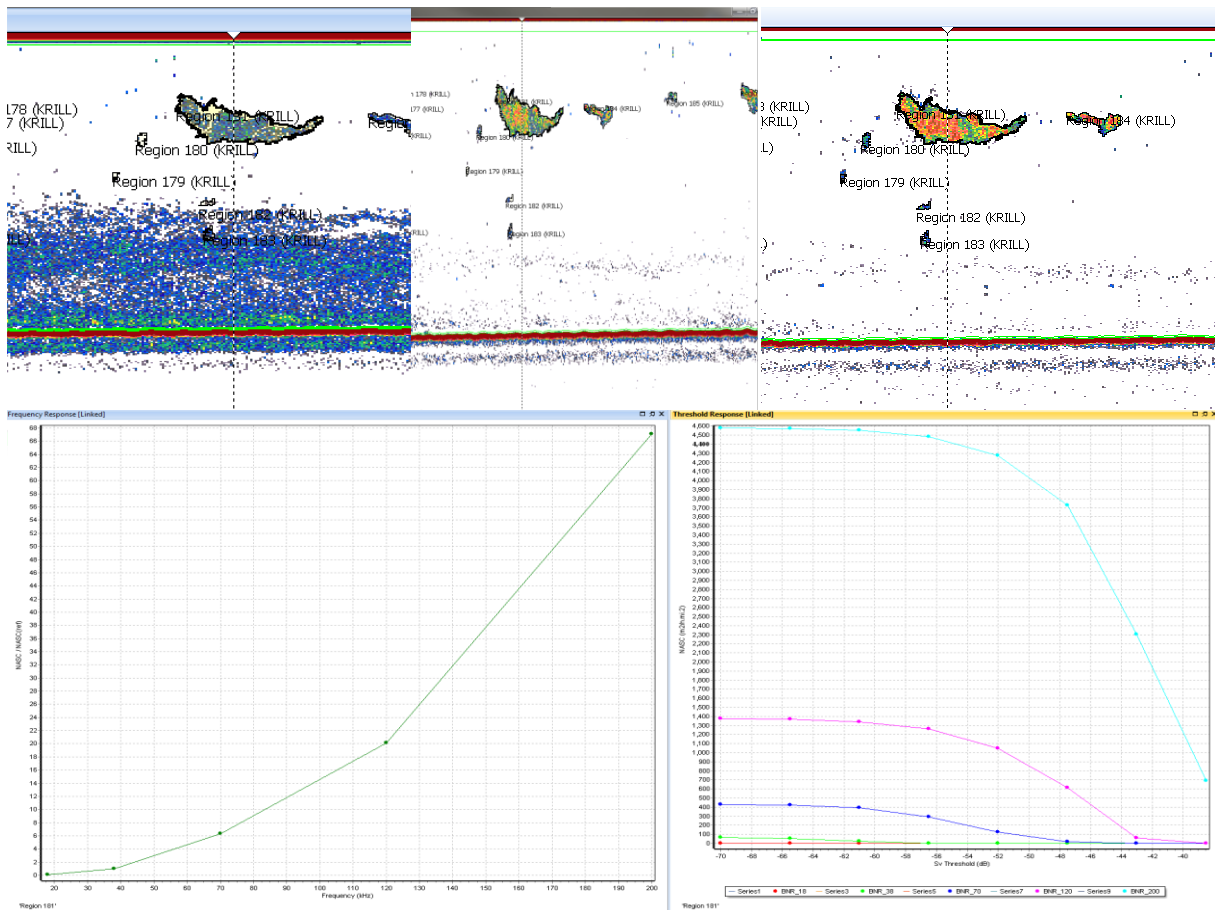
178 (KRILL)
7 (KRILL)
Region 181 (KRILL)
(KRILL)
Region 180 (KRILL)
Region 179 (KRILL)
Region 182 (KRILL)
Region 183 (KRILL)

Region 178 (KRILL)
177 (KRILL)
(KRILL)
Region 184
Region 185 (KRILL)
(KRILL)
Region 180
Region 179 (KRILL)
Region 182 (KRILL)
Region 183 (KRILL)

3 (KRILL)
(KRILL)
Region 1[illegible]
Region 184 (KRILL)
Region 180 (KRILL)
Region 179 (KRILL)
Region 182 (KRILL)
Region 183 (KRILL)

Frequency Response [Linked]

NASC / NASC(ref)

0 2 4 6 8 10 12 14 16 18 20 22 24 26 28 30 32 34 36 38 40 42 44 46 48 50 52 54 56 58 60 62 64 66 68

20 30 40 50 60 70 80 90 100 110 120 130 140 150 160 170 180 190 200

Frequency (kHz)

'Region 181'

Threshold Response [Linked]

NASC (m2/nmi2)

0 100 200 300 400 500 600 700 800 900 1,000 1,100 1,200 1,300 1,400 1,500 1,600 1,700 1,800 1,900 2,000 2,100 2,200 2,300 2,400 2,500 2,600 2,700 2,800 2,900 3,000 3,100 3,200 3,300 3,400 3,500 3,600 3,700 3,800 3,900 4,000 4,100 4,200 4,300 4,400 4,500 4,600

-70 -68 -66 -64 -62 -60 -58 -56 -54 -52 -50 -48 -46 -44 -42 -40

Sv Threshold (dB)

Series1 BNR_18 Series3 BNR_38 Series5 BNR_70 Series7 BNR_120 Series9 BNR_200

'Region 181'